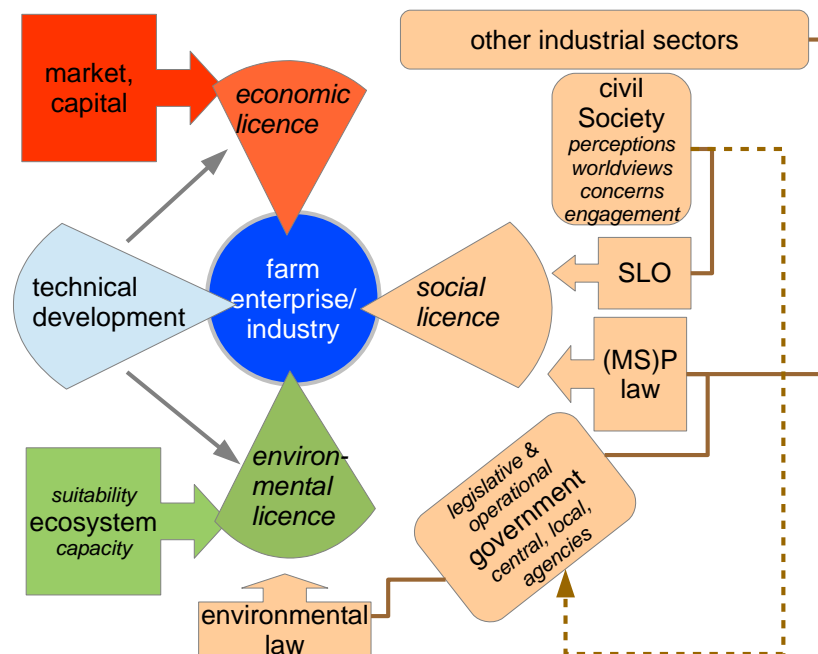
market, capital

economic licence

other industrial sectors

civil Society
perceptions
worldviews
concerns
engagement

technical development

farm enterprise/ industry

social licence

SLO

(MS)P law

environmental licence

suitability
ecosystem
capacity

legislative & operational
government
central, local, agencies

environmental law